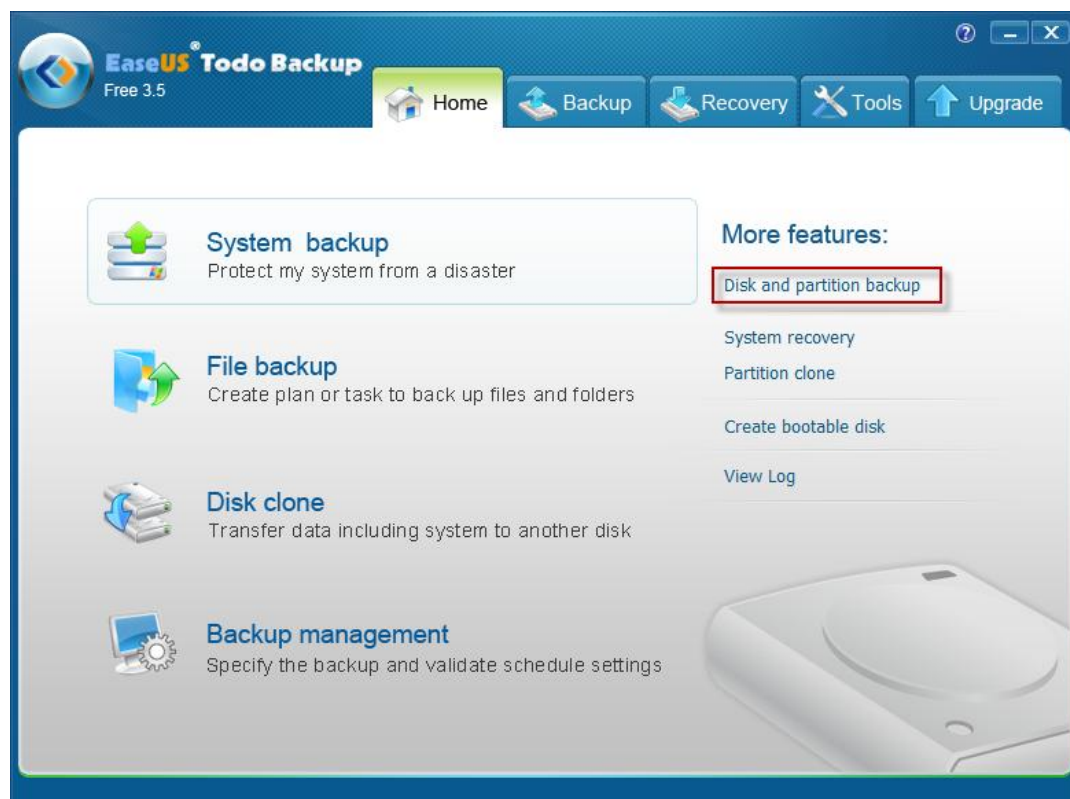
EaseUS® Todo Backup
Free 3.5

Home
Backup
Recovery
Tools
Upgrade

System backup
Protect my system from a disaster

File backup
Create plan or task to back up files and folders

Disk clone
Transfer data including system to another disk

Backup management
Specify the backup and validate schedule settings

More features:
Disk and partition backup
System recovery
Partition clone
Create bootable disk
View Log